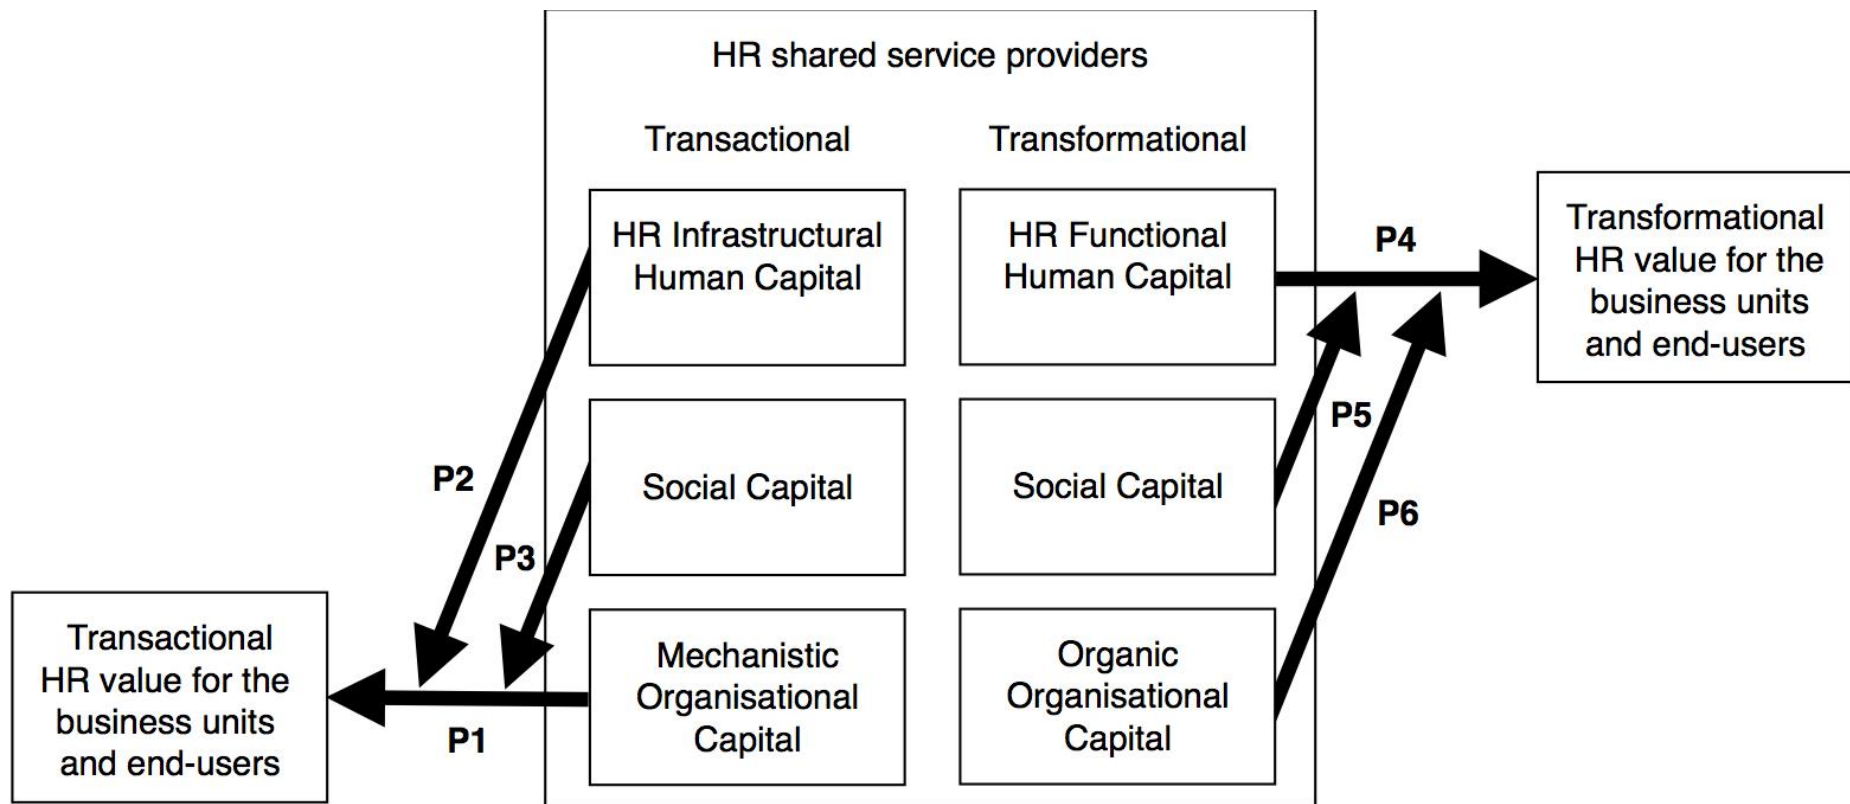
HR shared service providers

Transactional

Transformational

HR Infrastructural Human Capital

HR Functional Human Capital

P4

Transformational HR value for the business units and end-users

P5

Social Capital

Social Capital

P2

P3

P6

Transactional HR value for the business units and end-users

Mechanistic Organisational Capital

Organic Organisational Capital

P1